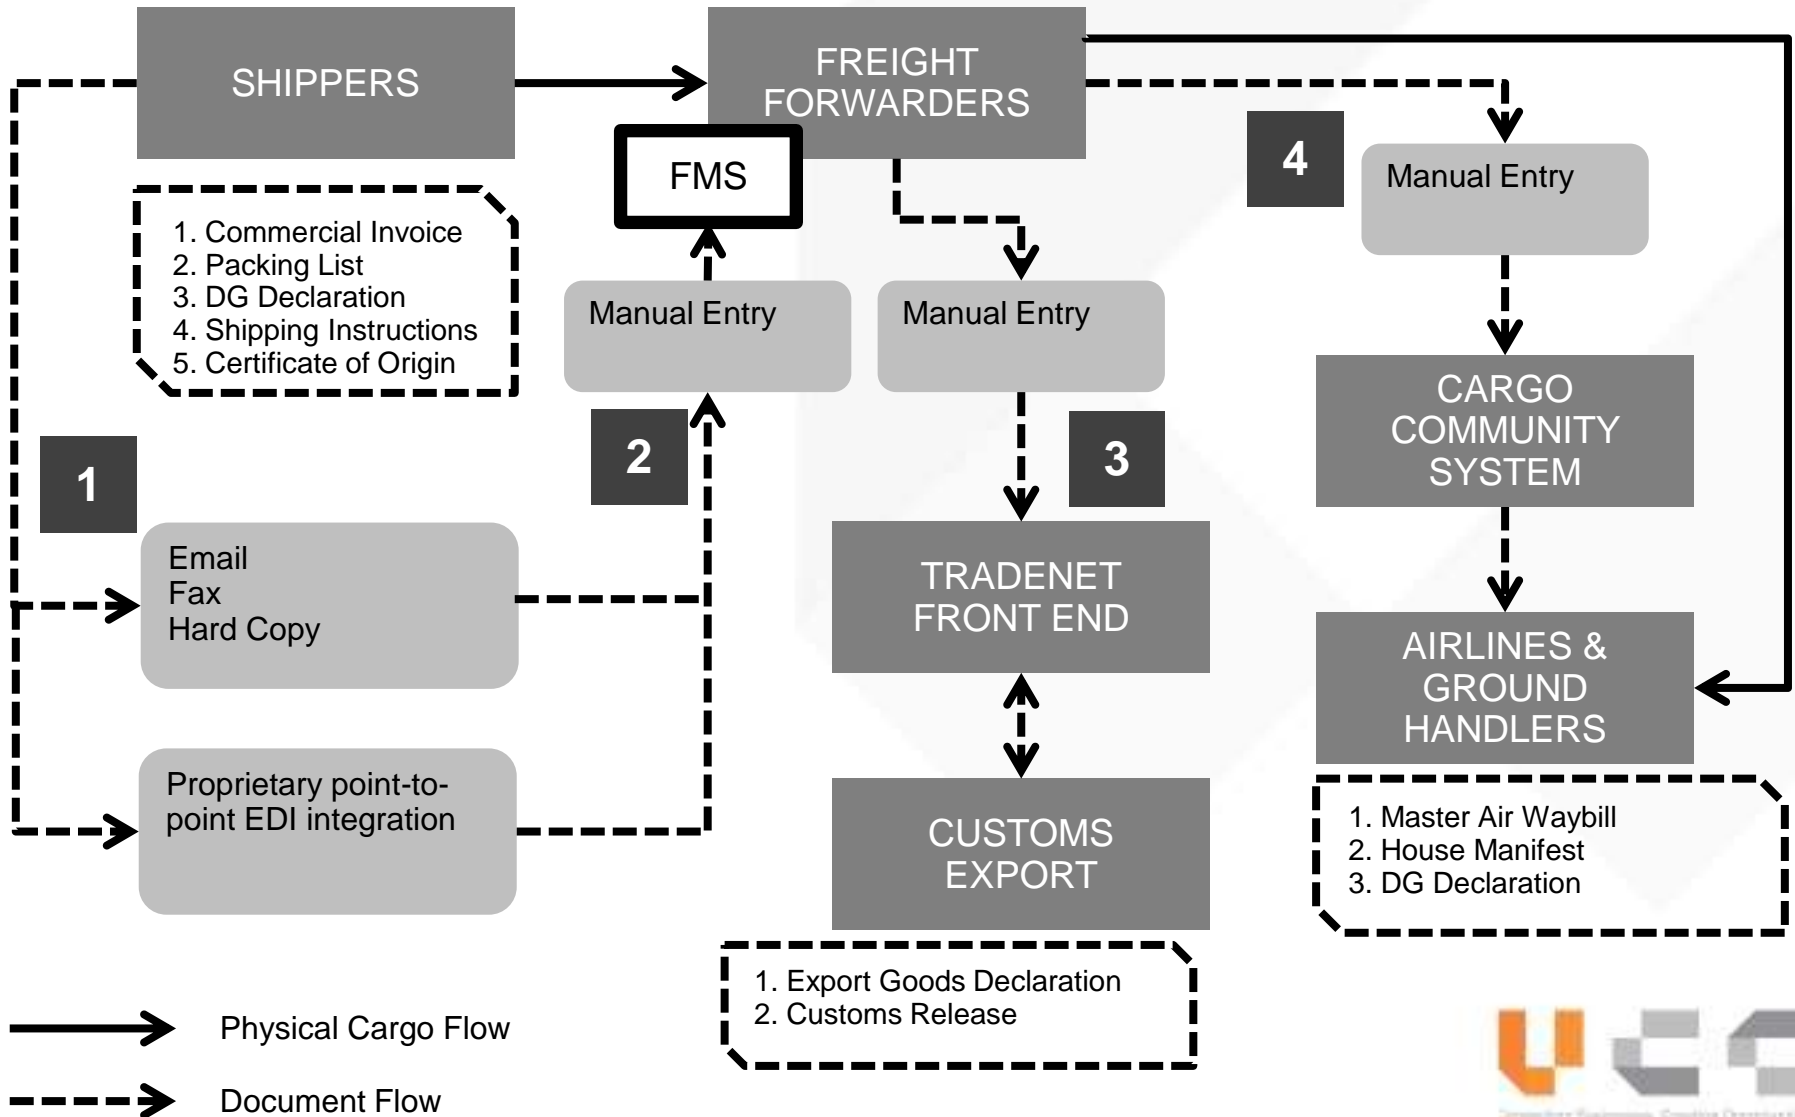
SHIPPERS

FREIGHT FORWARDERS

FMS

1. Commercial Invoice
2. Packing List
3. DG Declaration
4. Shipping Instructions
5. Certificate of Origin

Manual Entry

Manual Entry

4

Manual Entry

CARGO COMMUNITY SYSTEM

1

2

3

Email
Fax
Hard Copy

TRADENET FRONT END

AIRLINES & GROUND HANDLERS

Proprietary point-to-point EDI integration

CUSTOMS EXPORT

1. Master Air Waybill
2. House Manifest
3. DG Declaration

1. Export Goods Declaration
2. Customs Release

Physical Cargo Flow

Document Flow

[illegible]